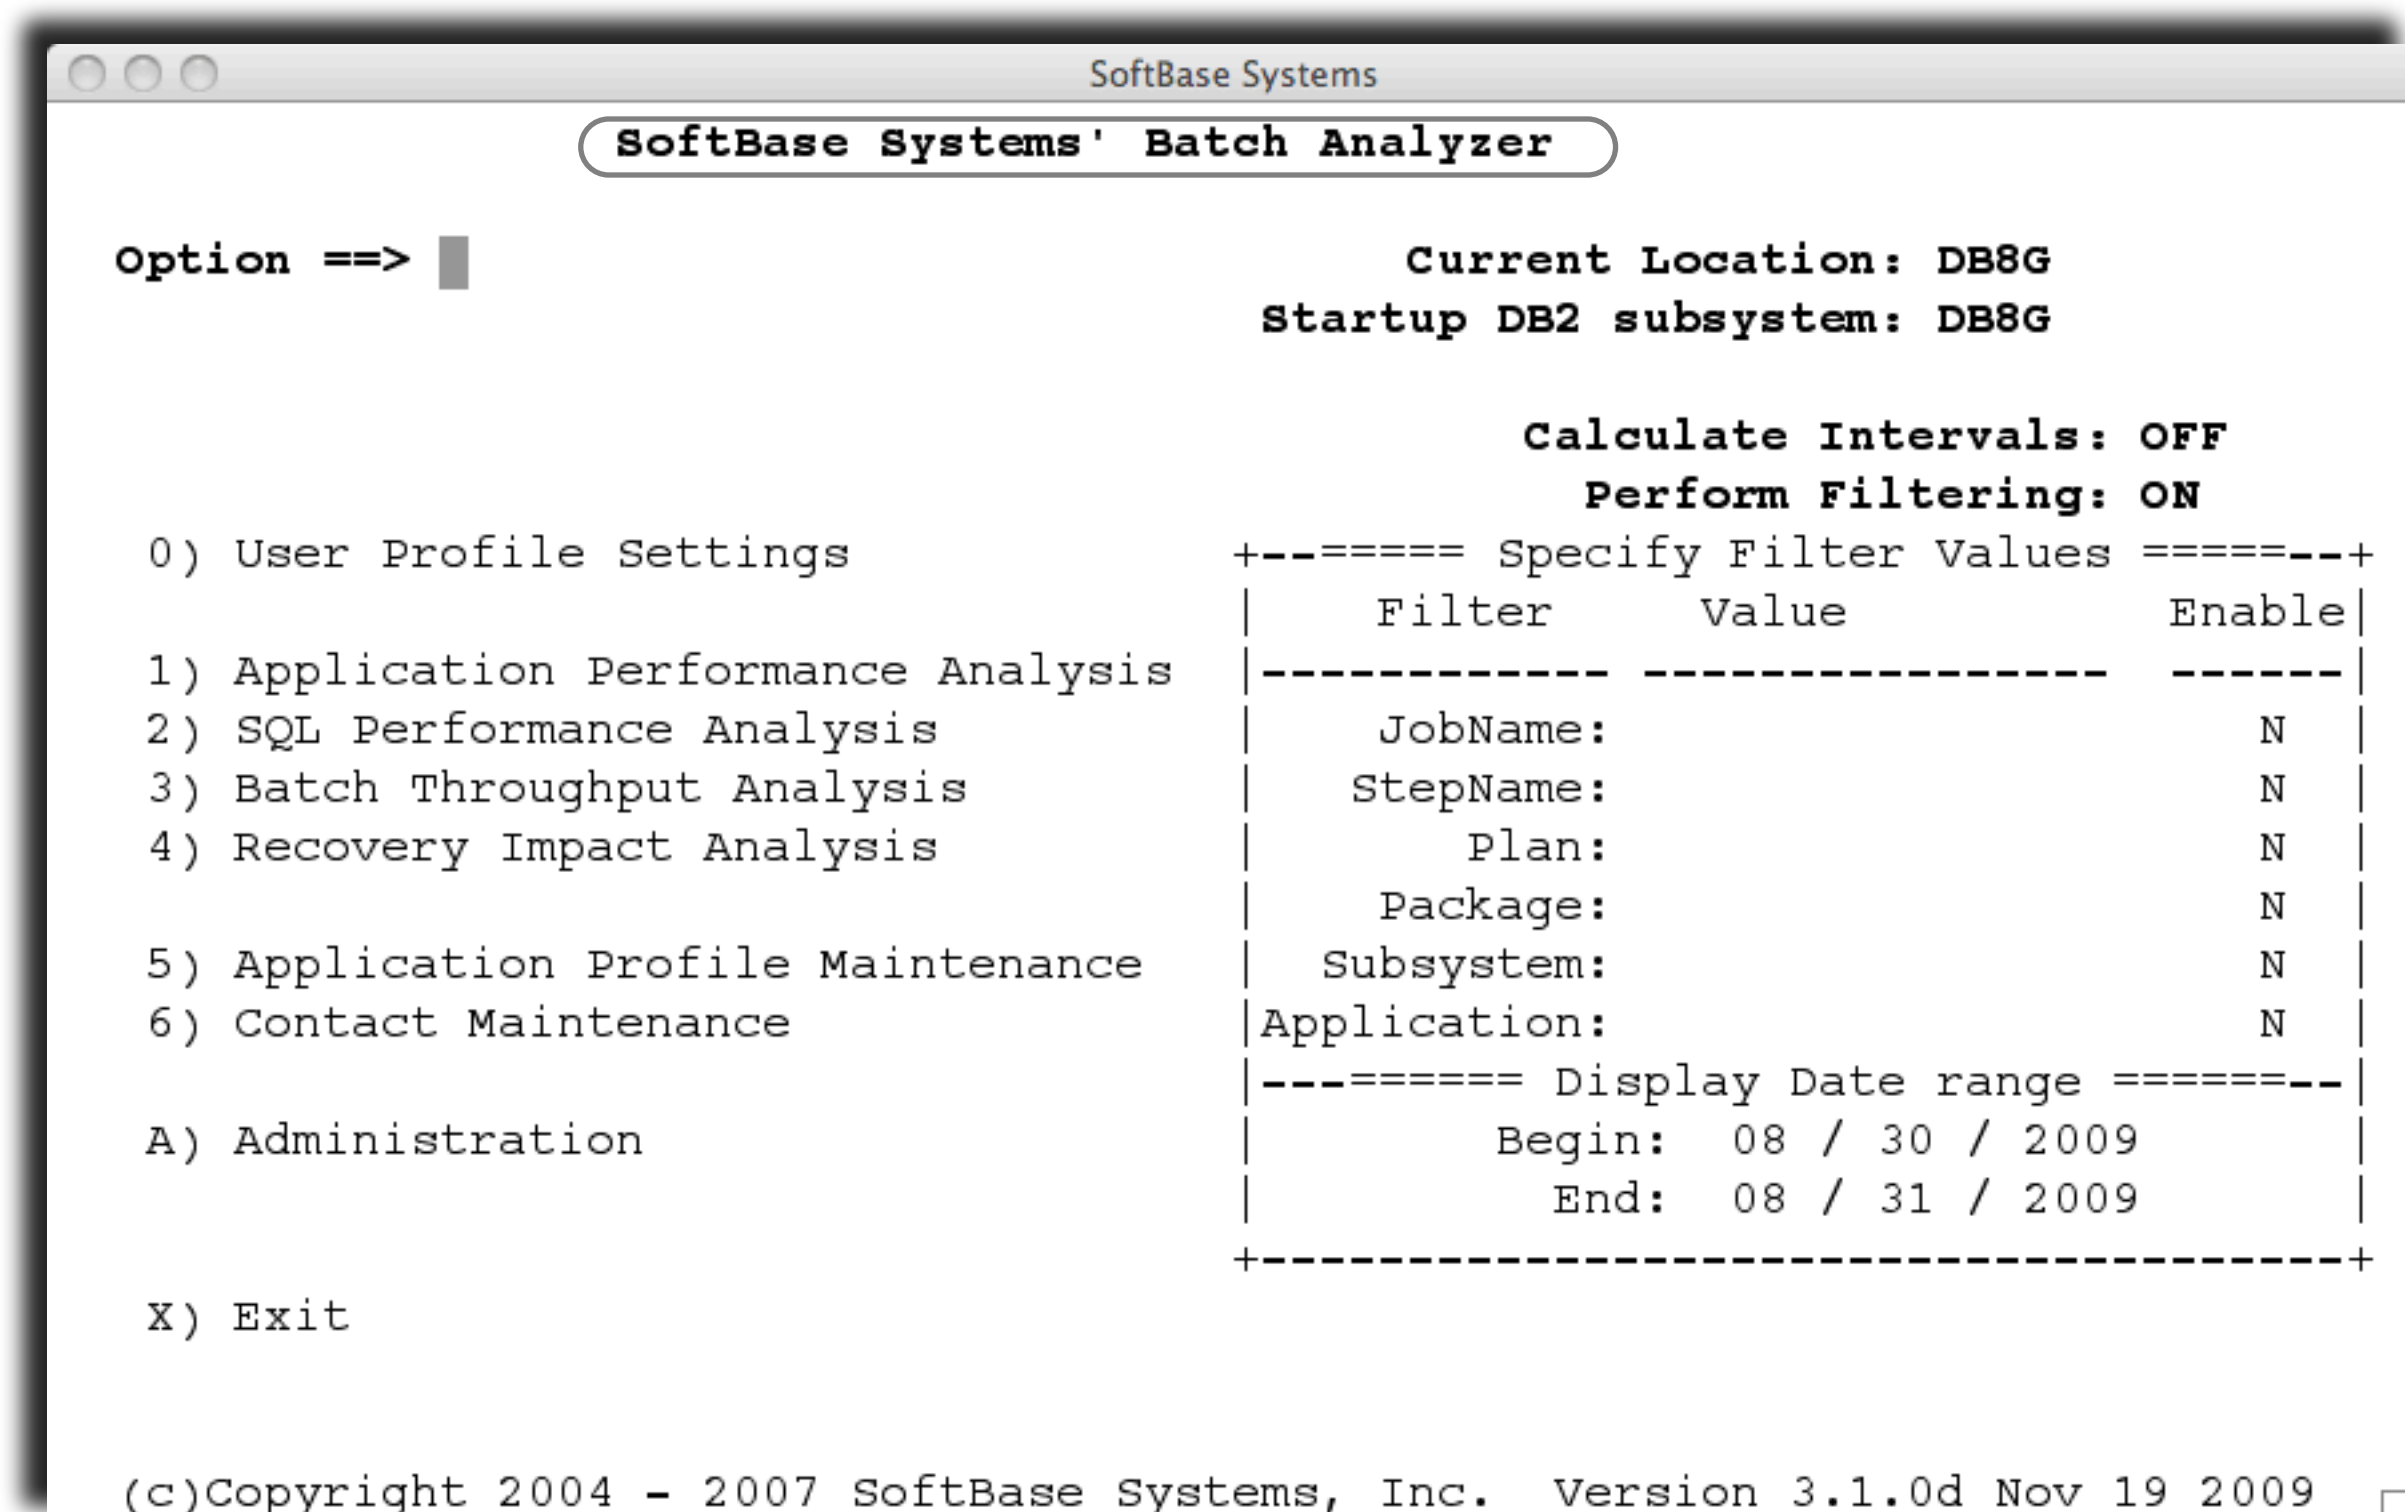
SoftBase Systems

SoftBase Systems' Batch Analyzer

Option ==>

Current Location: DB8G
Startup DB2 subsystem: DB8G

Calculate Intervals: OFF
Perform Filtering: ON

0) User Profile Settings

1) Application Performance Analysis
2) SQL Performance Analysis
3) Batch Throughput Analysis
4) Recovery Impact Analysis

5) Application Profile Maintenance
6) Contact Maintenance

A) Administration

X) Exit

+--===== Specify Filter Values =====--+

| Filter | Value | Enable |
|---|---|---|
| JobName: | | N |
| StepName: | | N |
| Plan: | | N |
| Package: | | N |
| Subsystem: | | N |
| Application: | | N |

---====== Display Date range ======--
Begin: 08 / 30 / 2009
End: 08 / 31 / 2009

(c)Copyright 2004 - 2007 SoftBase Systems, Inc. Version 3.1.0d Nov 19 2009